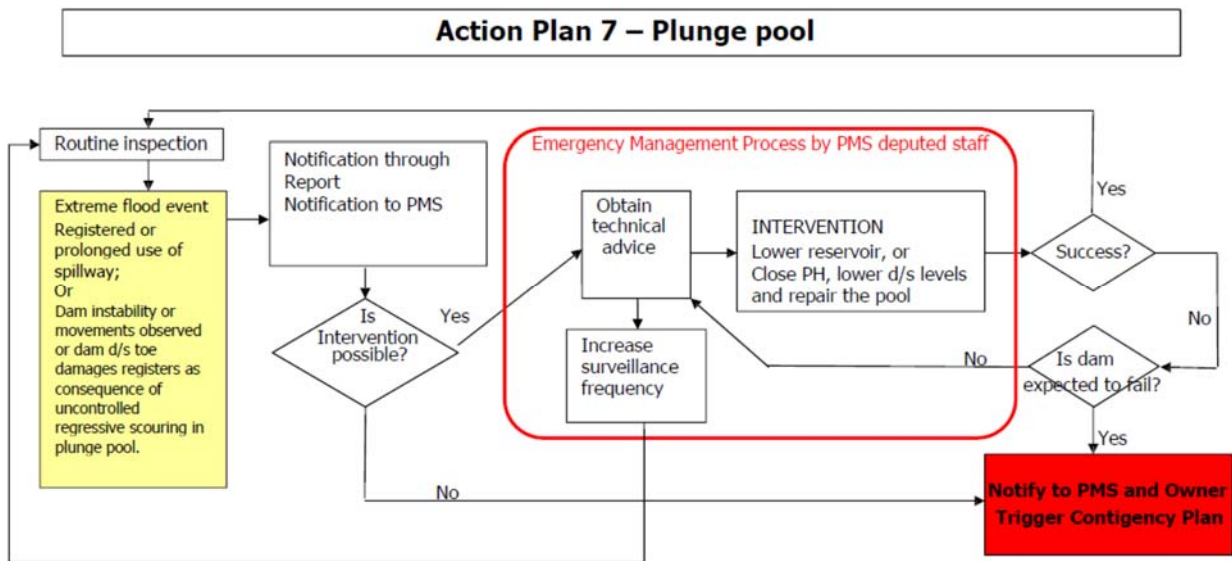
Action Plan 7 – Plunge pool

Routine inspection

Extreme flood event
Registered or prolonged use of spillway;
Or
Dam instability or movements observed or dam d/s toe damages registers as consequence of uncontrolled regressive scouring in plunge pool.

Notification through Report
Notification to PMS

Is Intervention possible?

Yes

No

Emergency Management Process by PMS deputed staff

Obtain technical advice

Increase surveillance frequency

INTERVENTION
Lower reservoir, or
Close PH, lower d/s levels and repair the pool

Success?

Yes

No

Is dam expected to fail?

No

Yes

Notify to PMS and Owner
Trigger Contigency Plan